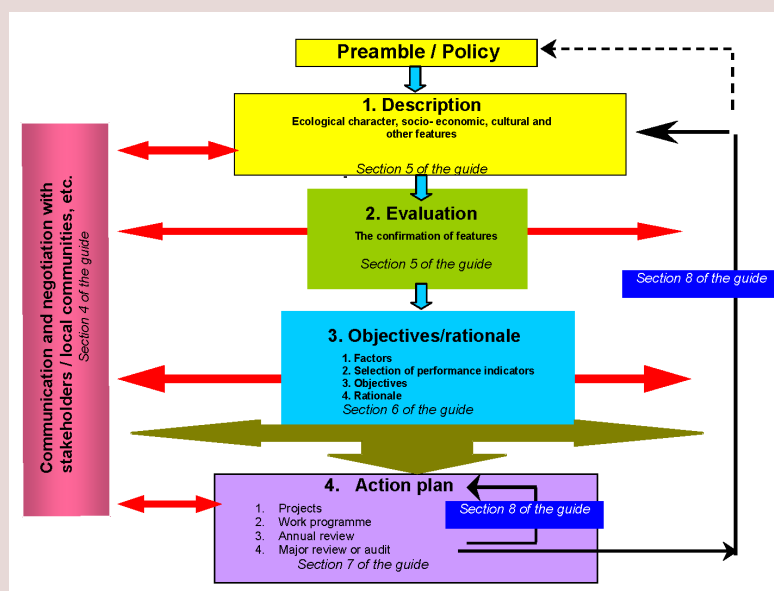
Preamble / Policy

1. Description
Ecological character, socio- economic, cultural and other features
Section 5 of the guide

2. Evaluation
The confirmation of features
Section 5 of the guide

3. Objectives/rationale
1. Factors
2. Selection of performance indicators
3. Objectives
4. Rationale
Section 6 of the guide

4. Action plan
1. Projects
2. Work programme
3. Annual review
4. Major review or audit
Section 7 of the guide

Section 8 of the guide

Section 8 of the guide

Communication and negotiation with stakeholders / local communities, etc.
Section 4 of the guide